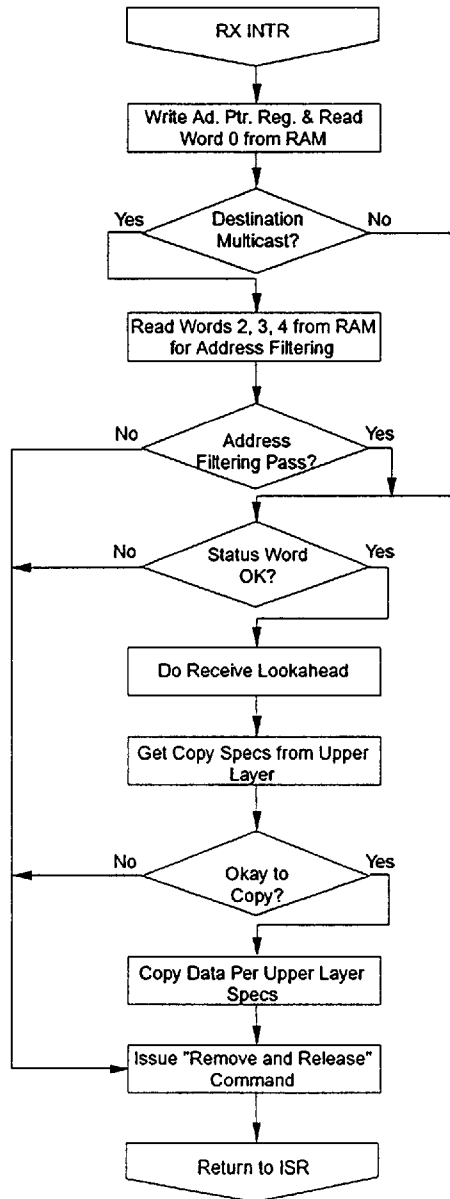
RX INTR

Write Ad. Ptr. Reg. & Read Word 0 from RAM

Yes
Destination Multicast?
No

Read Words 2, 3, 4 from RAM for Address Filtering

No
Address Filtering Pass?
Yes

No
Status Word OK?
Yes

Do Receive Lookahead

Get Copy Specs from Upper Layer

No
Okay to Copy?
Yes

Copy Data Per Upper Layer Specs

Issue "Remove and Release" Command

Return to ISR